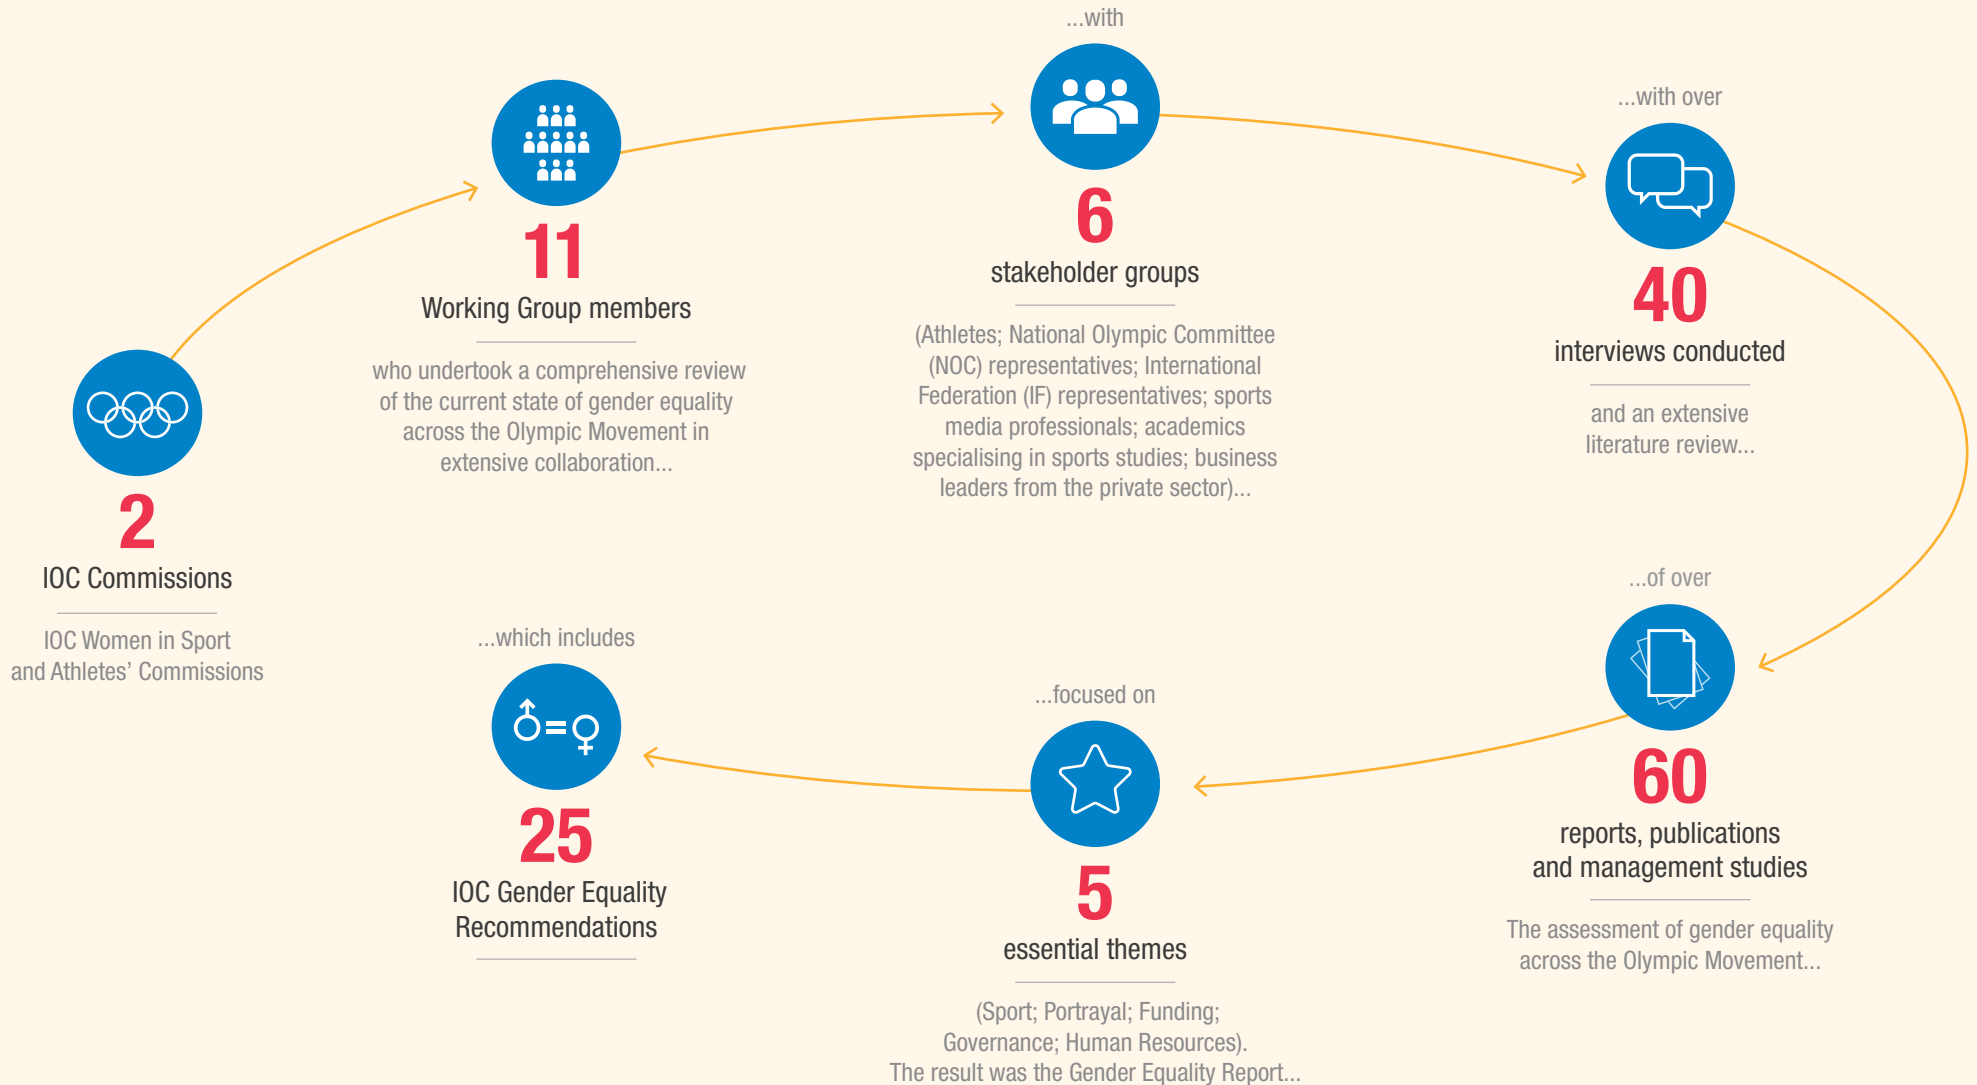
2
IOC Commissions

IOC Women in Sport and Athletes' Commissions

11
Working Group members

who undertook a comprehensive review of the current state of gender equality across the Olympic Movement in extensive collaboration...

...with

6
stakeholder groups

(Athletes; National Olympic Committee (NOC) representatives; International Federation (IF) representatives; sports media professionals; academics specialising in sports studies; business leaders from the private sector)...

...with over

40
interviews conducted

and an extensive literature review...

...of over

60
reports, publications and management studies

The assessment of gender equality across the Olympic Movement...

...focused on

5
essential themes

(Sport; Portrayal; Funding; Governance; Human Resources). The result was the Gender Equality Report...

...which includes

25
IOC Gender Equality Recommendations